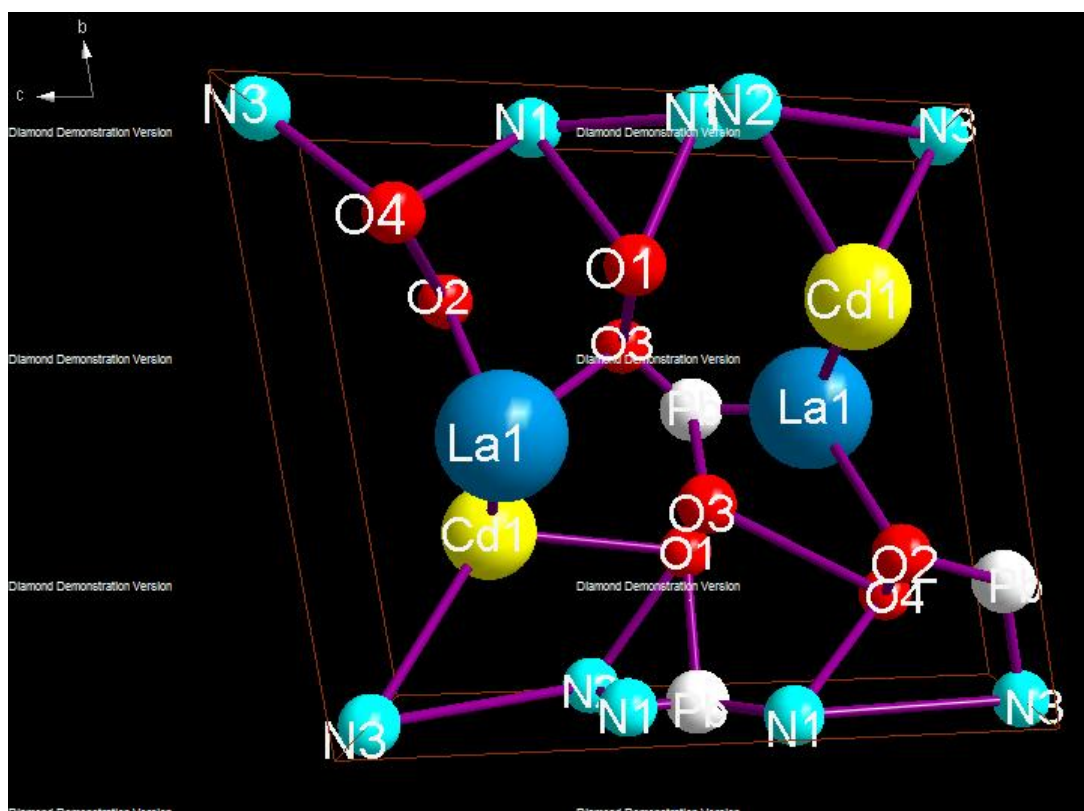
b
c
N3
Diamond Demonstration Version
N1
N1
Diamond Demonstration Version
N2
N3
O4
O1
Cd1
O2
O3
Diamond Demonstration Version
Diamond Demonstration Version
Pb
La1
La1
Cd1
O3
O1
O2
O4
Pb
Diamond Demonstration Version
Diamond Demonstration Version
N2
N1
Pb
N1
N3
N3
Diamond Demonstration Version
Diamond Demonstration Version